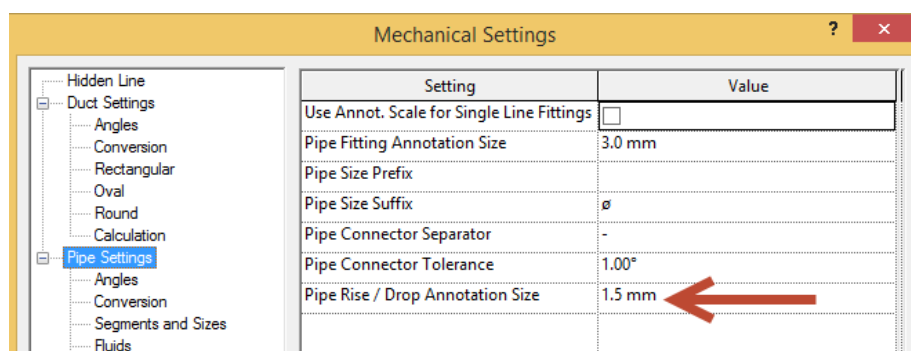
Mechanical Settings

?

Hidden Line
Duct Settings
Angles
Conversion
Rectangular
Oval
Round
Calculation
Pipe Settings
Angles
Conversion
Segments and Sizes
Fluids

| Setting | Value |
|---|---|
| Use Annot. Scale for Single Line Fittings | |
| Pipe Fitting Annotation Size | 3.0 mm |
| Pipe Size Prefix | |
| Pipe Size Suffix | ø |
| Pipe Connector Separator | - |
| Pipe Connector Tolerance | 1.00° |
| Pipe Rise / Drop Annotation Size | 1.5 mm |